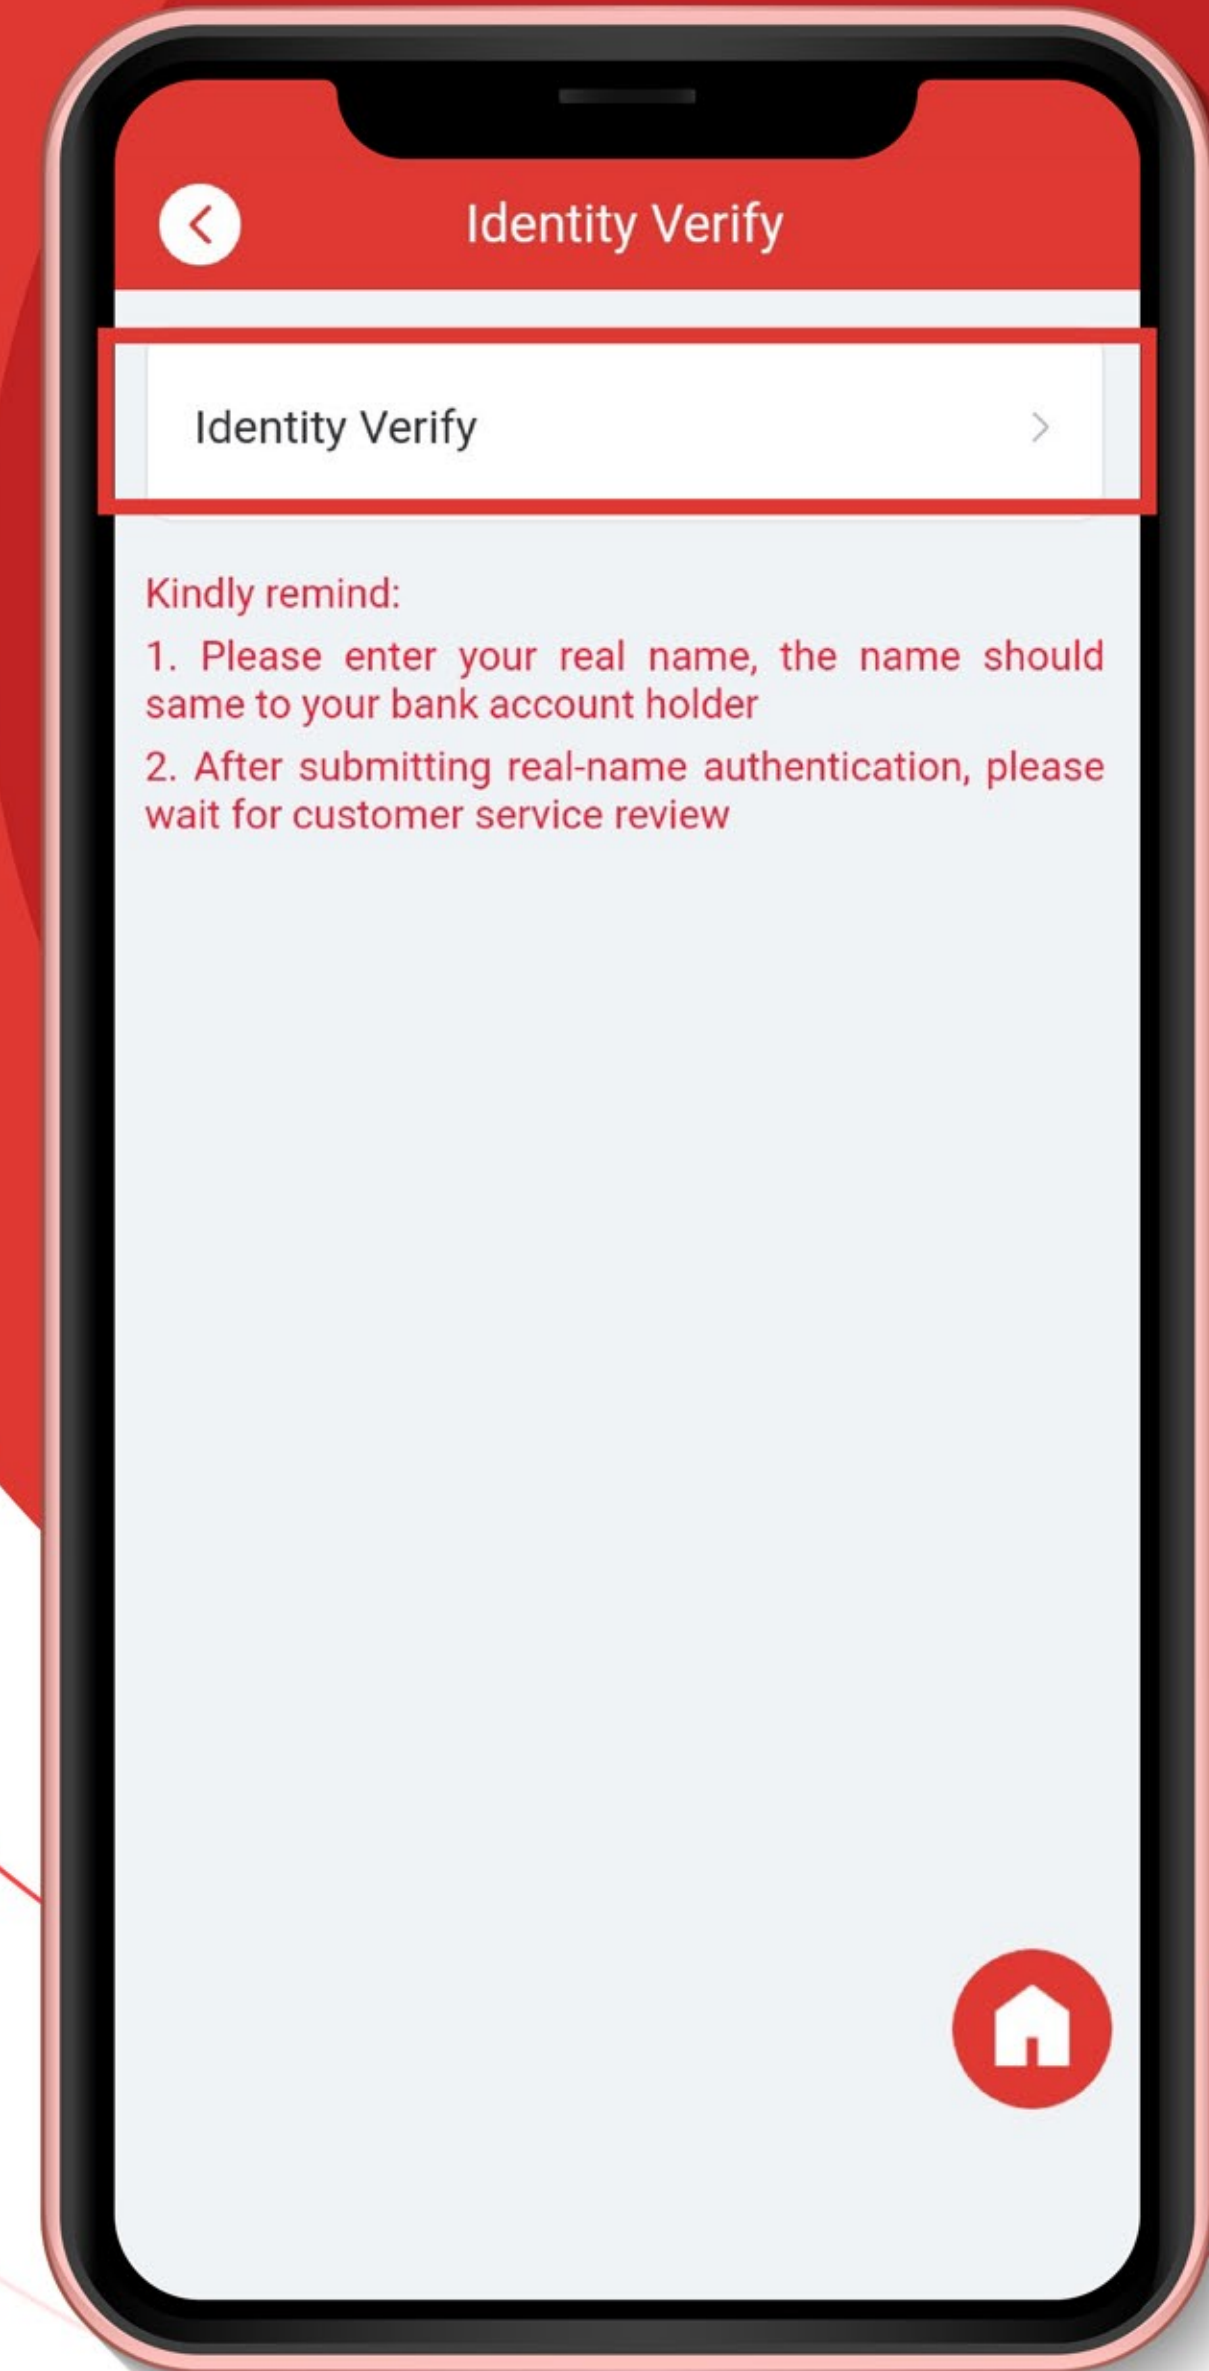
Identity Verify

Identity Verify

Kindly remind:

1. Please enter your real name, the name should same to your bank account holder

2. After submitting real-name authentication, please wait for customer service review